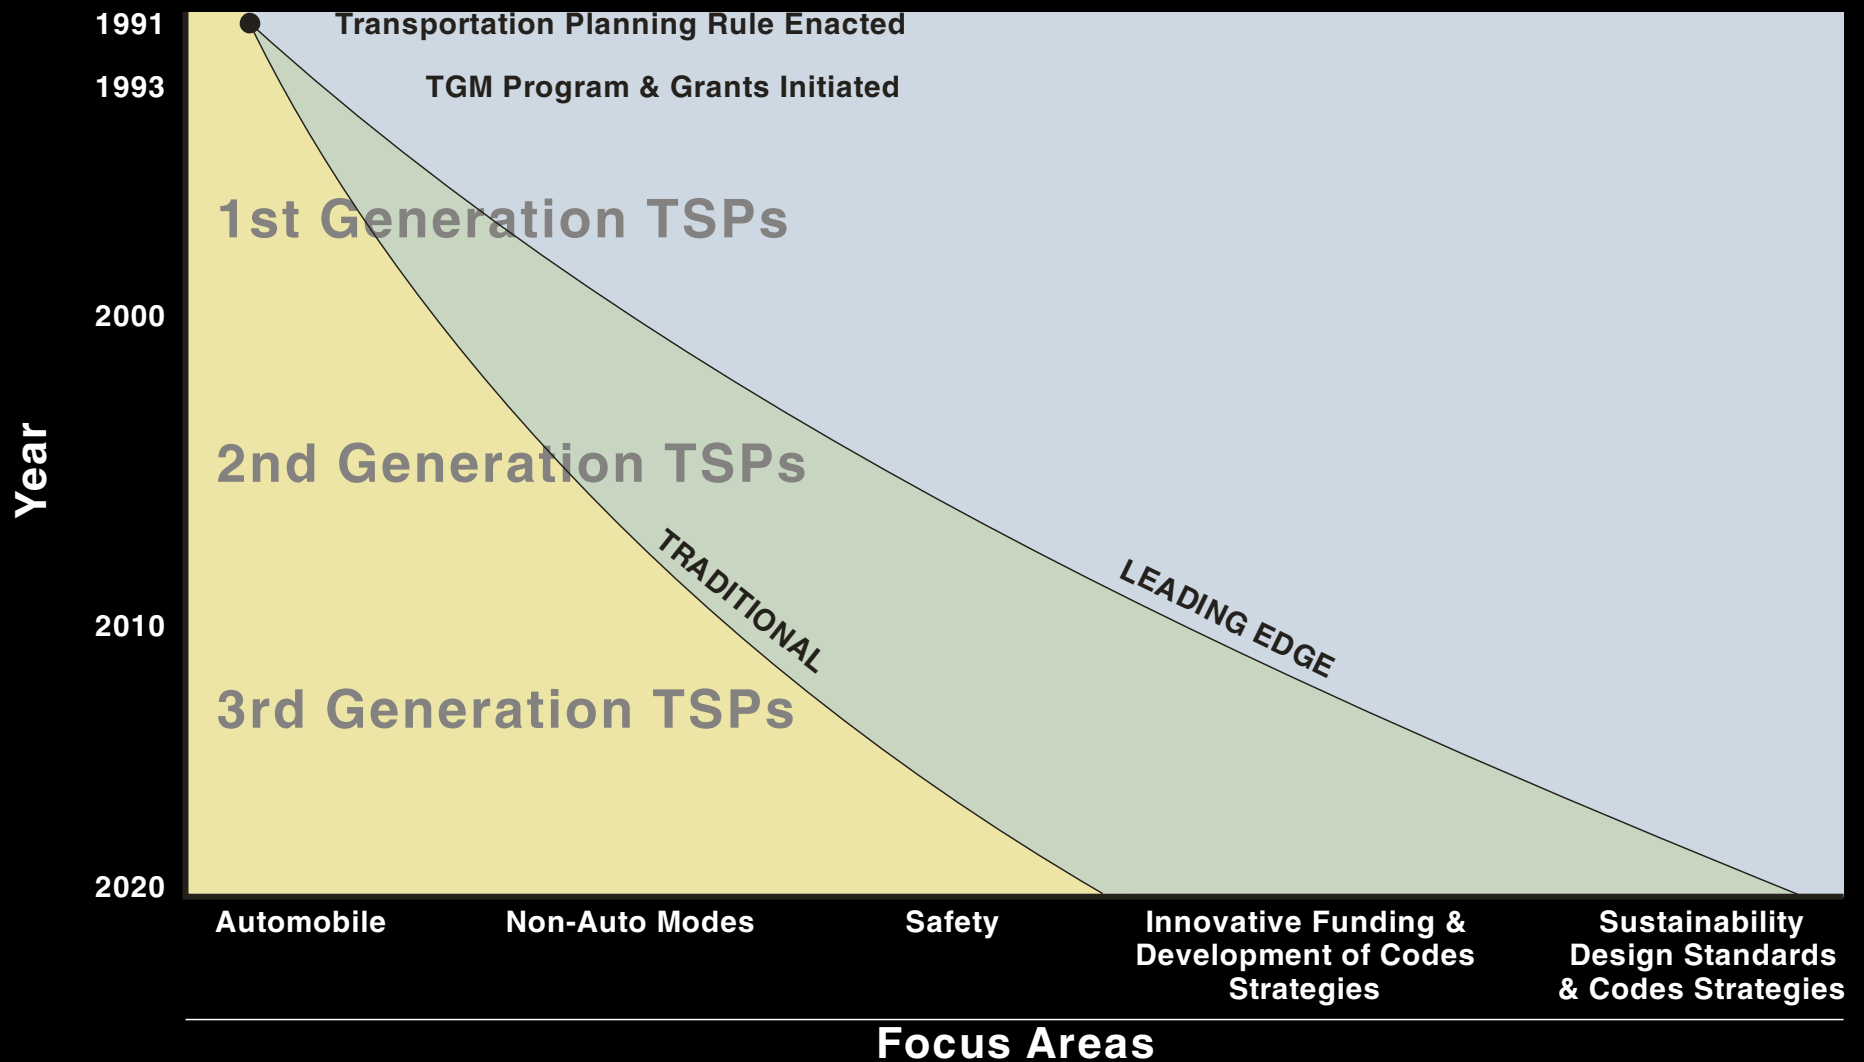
Year

1991
1993
2000
2010
2020

Transportation Planning Rule Enacted

TGM Program & Grants Initiated

1st Generation TSPs

2nd Generation TSPs

3rd Generation TSPs

TRADITIONAL

LEADING EDGE

Automobile

Non-Auto Modes

Safety

Innovative Funding & Development of Codes Strategies

Sustainability Design Standards & Codes Strategies

Focus Areas